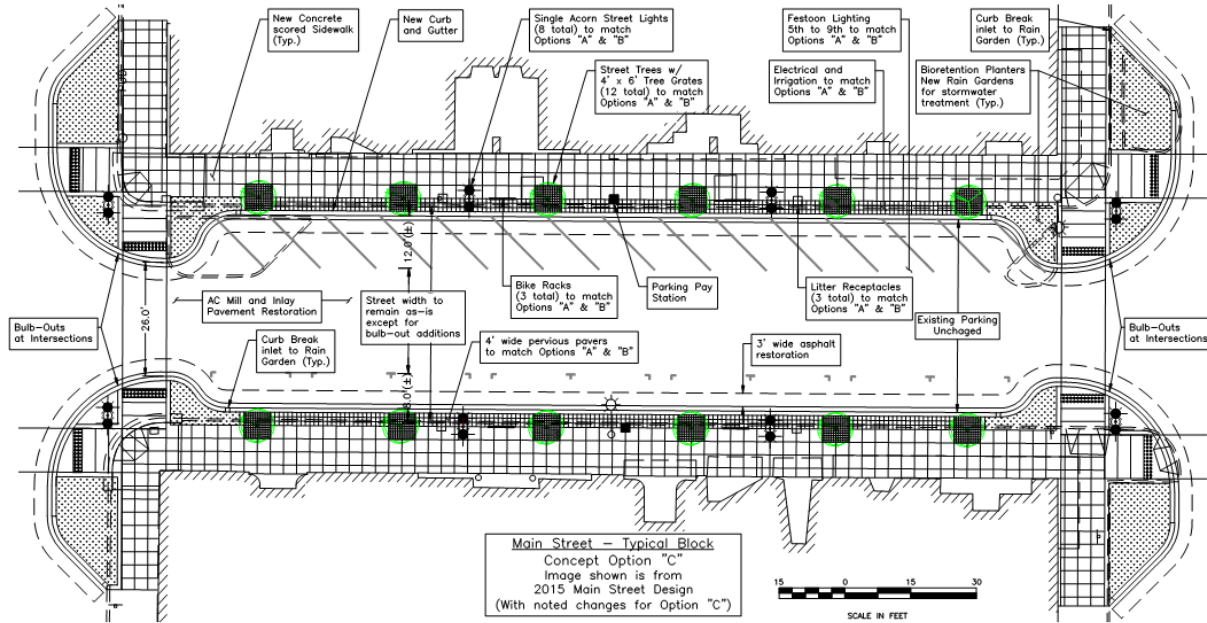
New Concrete scored Sidewalk (Typ.)

New Curb and Gutter

Single Acorn Street Lights (8 total) to match Options "A" & "B"

Street Trees w/ 4' x 6' Tree Grates (12 total) to match Options "A" & "B"

Festoon Lighting 5th to 9th to match Options "A" & "B"

Electrical and Irrigation to match Options "A" & "B"

Curb Break inlet to Rain Garden (Typ.)

Bioretention Planters New Rain Gardens for stormwater treatment (Typ.)

12.0'(±)

Bike Racks (3 total) to match Options "A" & "B"

Parking Pay Station

Litter Receptacles (3 total) to match Options "A" & "B"

AC Mill and Inlay Pavement Restoration

Street width to remain as-is except for bulb-out additions

Existing Parking Unchaged

Bulb-Outs at Intersections

26.0'

Bulb-Outs at Intersections

Curb Break inlet to Rain Garden (Typ.)

4' wide pervious pavers to match Options "A" & "B"

3' wide asphalt restoration

8.0'(±)

Main Street – Typical Block
Concept Option "C"
Image shown is from
2015 Main Street Design
(With noted changes for Option "C")

15 0 15 30
SCALE IN FEET